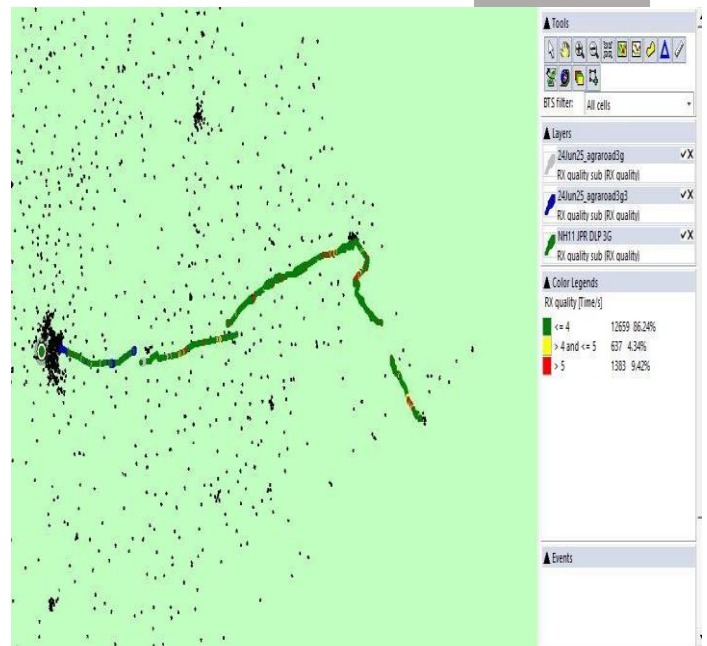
▲ Tools

BTS filter: All cells

▲ Layers

24Jun25_agraroad3g ✓X
RX quality sub (RX quality)

24Jun25_agraroad3g3 ✓X
RX quality sub (RX quality)

NH11 JPR DLP 3G ✓X
RX quality sub (RX quality)

▲ Color Legends

RX quality [Time/s]

| | | |
|---|---|---|
| <= 4 | 12659 | 86.24% |
| > 4 and <= 5 | 637 | 4.34% |
| > 5 | 1383 | 9.42% |

▲ Events